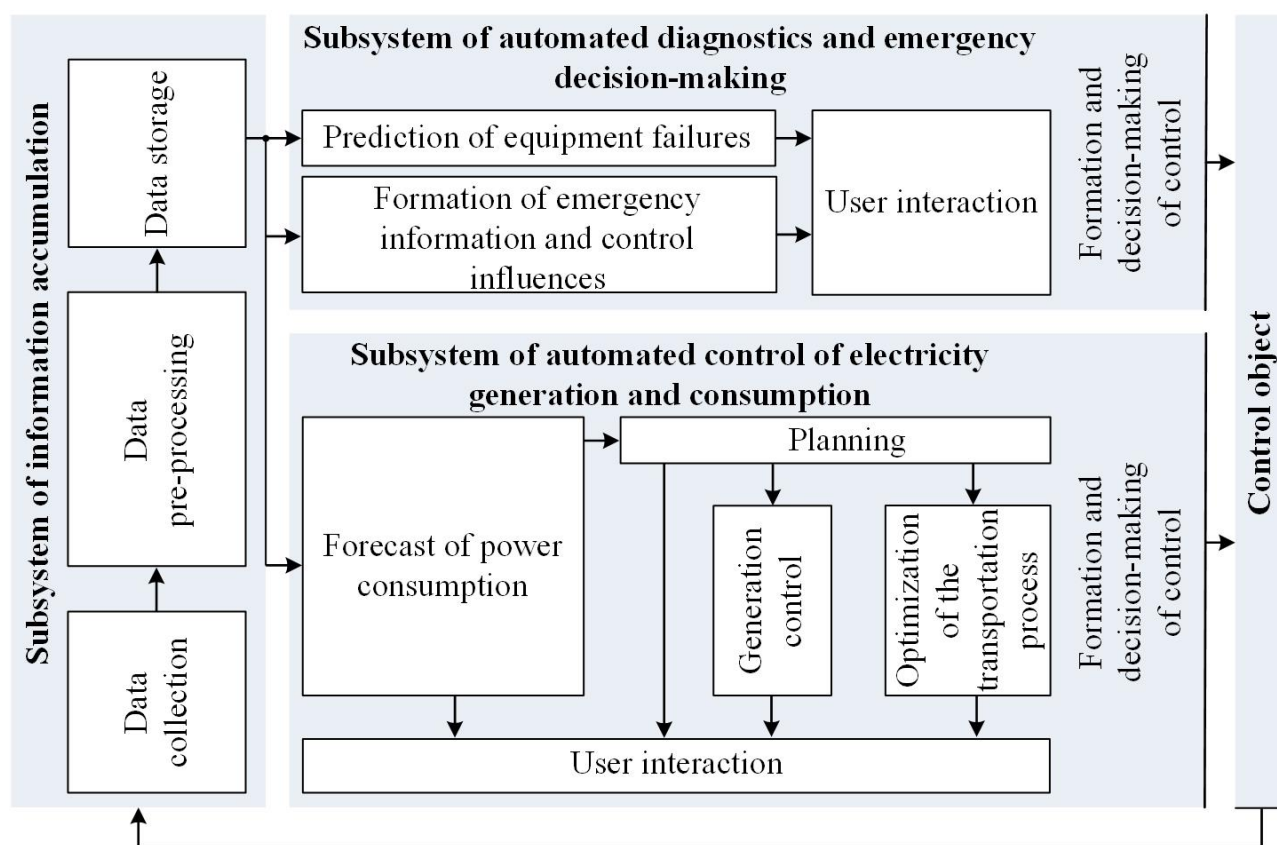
Subsystem of information accumulation

Data collection

Data pre-processing

Data storage

Subsystem of automated diagnostics and emergency decision-making

Prediction of equipment failures

Formation of emergency information and control influences

User interaction

Formation and decision-making of control

Subsystem of automated control of electricity generation and consumption

Forecast of power consumption

Planning

Generation control

Optimization of the transportation process

User interaction

Formation and decision-making of control

Control object